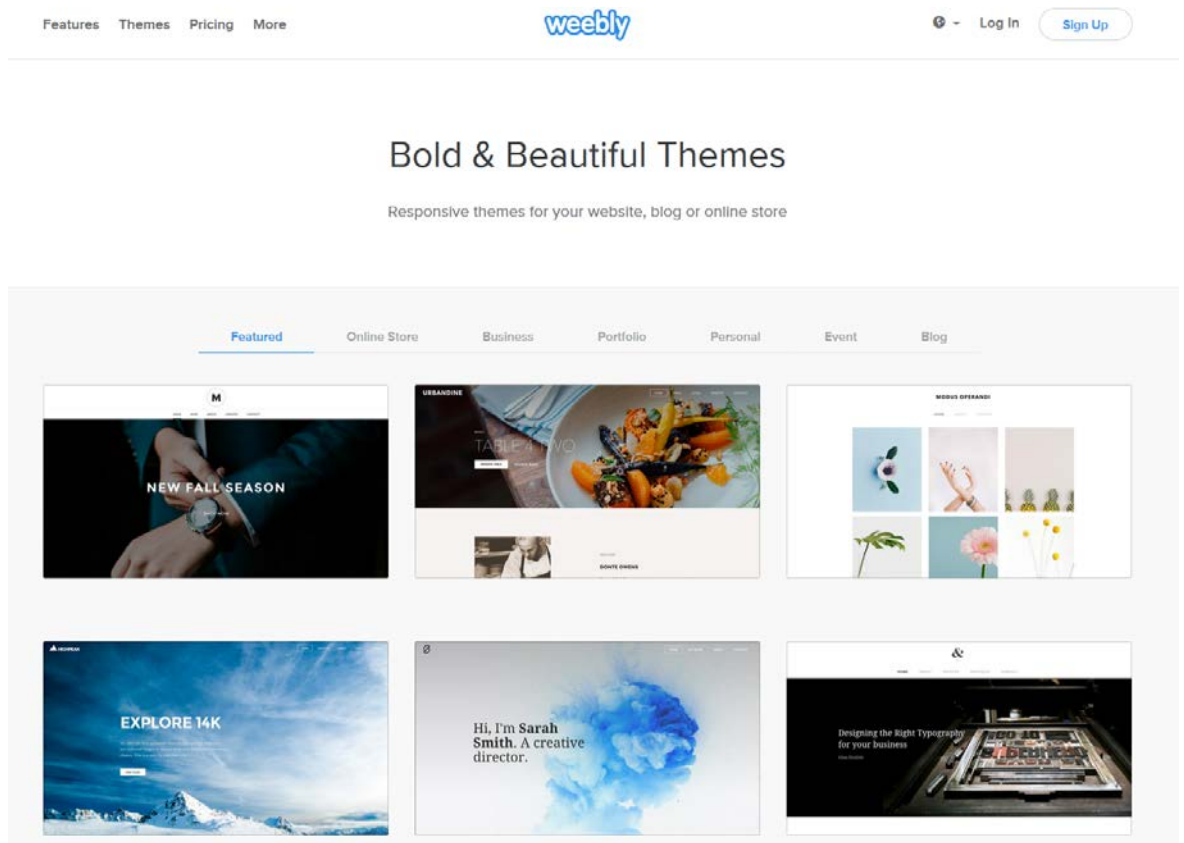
Features Themes Pricing More

weebly

Log In Sign Up

Bold & Beautiful Themes

Responsive themes for your website, blog or online store

Featured Online Store Business Portfolio Personal Event Blog

M

NEW FALL SEASON

URBANDINE

TABLE 4 TWO

DONTE OWENS

MODUS OPERANDI

EXPLORE 14K

Hi, I'm Sarah Smith. A creative director.

&

Designing the Right Typography for your business